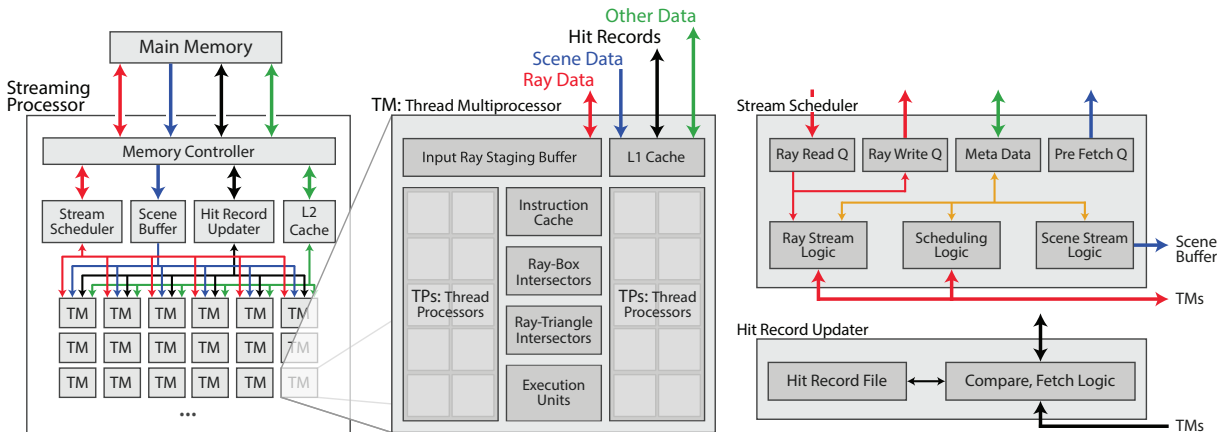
Main Memory

Streaming Processor

Memory Controller

Stream Scheduler

Scene Buffer

Hit Record Updater

L2 Cache

TM TM TM TM TM TM
TM TM TM TM TM TM
TM TM TM TM TM TM
...

Other Data
Hit Records
Scene Data
Ray Data

TM: Thread Multiprocessor

Input Ray Staging Buffer

L1 Cache

TPs: Thread Processors

Instruction Cache

Ray-Box Intersectors

Ray-Triangle Intersectors

Execution Units

TPs: Thread Processors

Stream Scheduler

Ray Read Q

Ray Write Q

Meta Data

Pre Fetch Q

Ray Stream Logic

Scheduling Logic

Scene Stream Logic

Scene Buffer

TMs

Hit Record Updater

Hit Record File

Compare, Fetch Logic

TMs